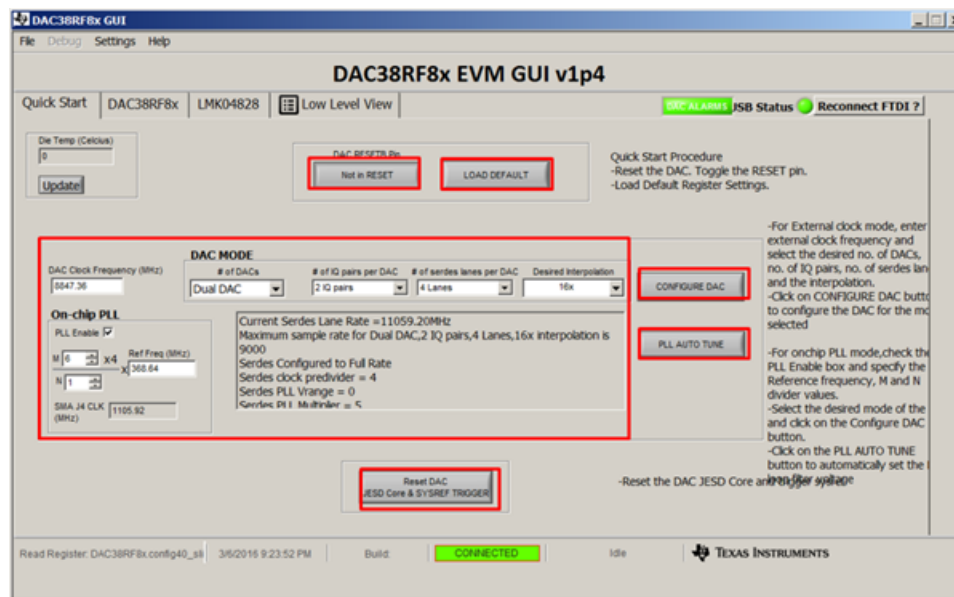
DAC38RF8x GUI

File Debug Settings Help

DAC38RF8x EVM GUI v1p4

Quick Start DAC38RF8x LMK04828 Low Level View

DAC ALARMS USB Status Reconnect FTDI ?

Die Temp (Celcius)
0
Update

DAC RESETB Pin
Not in RESET
LOAD DEFAULT

Quick Start Procedure
-Reset the DAC. Toggle the RESET pin.
-Load Default Register Settings.

-For External clock mode, enter external clock frequency and select the desired no. of DACs, no. of IQ pairs, no. of serdes lan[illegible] and the interpolation.
-Click on CONFIGURE DAC butto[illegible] to configure the DAC for the mo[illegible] selected

DAC MODE
DAC Clock Frequency (MHz)
8847.36
# of DACs
Dual DAC
# of IQ pairs per DAC
2 IQ pairs
# of serdes lanes per DAC
4 Lanes
Desired Interpolation
16x

CONFIGURE DAC

On-chip PLL
PLL Enable
M 6 x4
Ref Freq (MHz)
x 368.64
N 1
SMA J4 CLK (MHz) 1105.92

Current Serdes Lane Rate =11059.20MHz
Maximum sample rate for Dual DAC,2 IQ pairs,4 Lanes,16x interpolation is 9000
Serdes Configured to Full Rate
Serdes clock predivider = 4
Serdes PLL Vrange = 0
Serdes PLL Multipler = 5

PLL AUTO TUNE

-For onchip PLL mode,check the PLL Enable box and specfy the Reference frequency, M and N divider values.
-Select the desired mode of the and click on the Configure DAC button.
-Click on the PLL AUTO TUNE button to automatically set the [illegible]

Reset DAC
JESD Core & SYSREF TRIGGER

-Reset the DAC JESD Core and trigger sysref

Read Register: DAC38RF8x.config40_sli 3/6/2016 9:23:52 PM Build: CONNECTED Idle TEXAS INSTRUMENTS